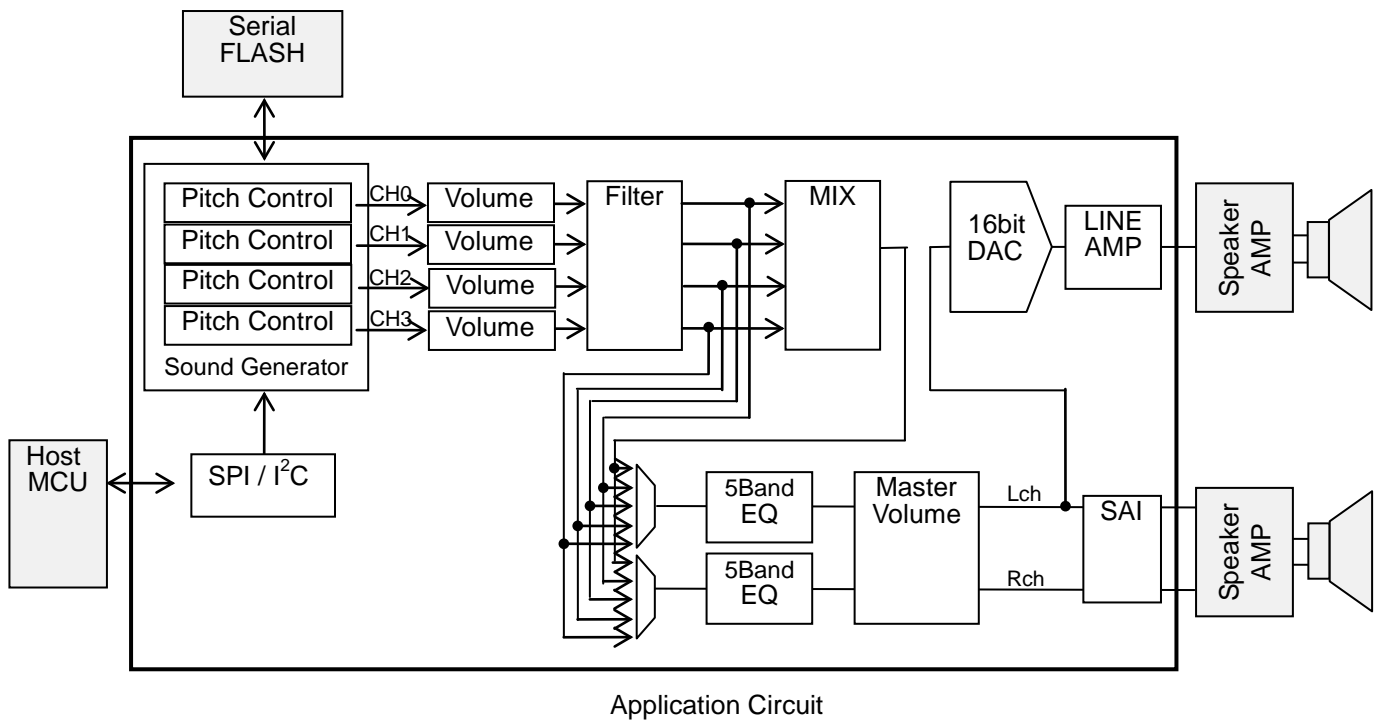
Serial FLASH

Pitch Control
Pitch Control
Pitch Control
Pitch Control
Sound Generator

CH0
CH1
CH2
CH3

Volume
Volume
Volume
Volume

Filter

MIX

16bit DAC

LINE AMP

Speaker AMP

Host MCU

SPI / I$^2$C

5Band EQ

5Band EQ

Master Volume

Lch

Rch

SAI

Speaker AMP

Application Circuit